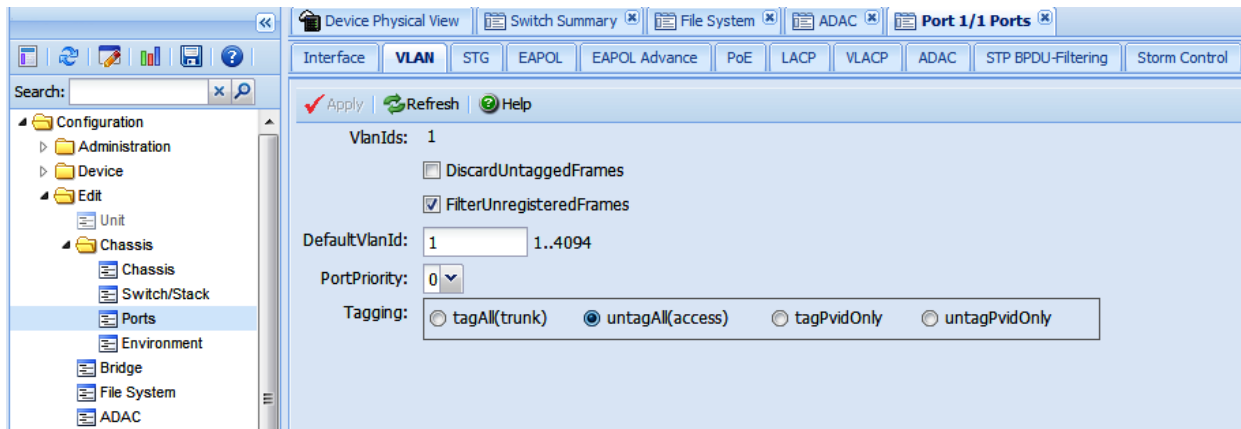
Device Physical View | Switch Summary | File System | ADAC | Port 1/1 Ports

Interface | VLAN | STG | EAPOL | EAPOL Advance | PoE | LACP | VLACP | ADAC | STP BPDU-Filtering | Storm Control

Search:

Configuration
Administration
Device
Edit
Unit
Chassis
Chassis
Switch/Stack
Ports
Environment
Bridge
File System
ADAC

Apply | Refresh | Help

VlanIds: 1

DiscardUntaggedFrames

FilterUnregisteredFrames

DefaultVlanId: 1 1..4094

PortPriority: 0

Tagging: tagAll(trunk) untagAll(access) tagPvidOnly untagPvidOnly